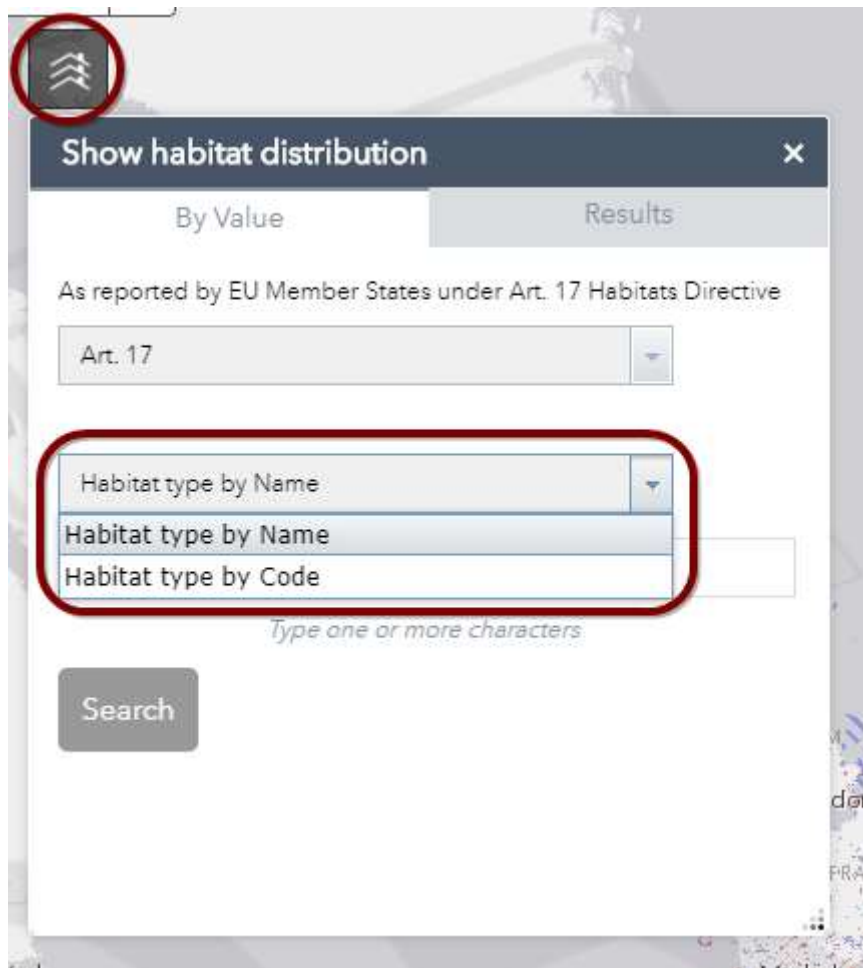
Show habitat distribution
×
By Value
Results
As reported by EU Member States under Art. 17 Habitats Directive
Art. 17
Habitat type by Name
Habitat type by Name
Habitat type by Code
Type one or more characters
Search